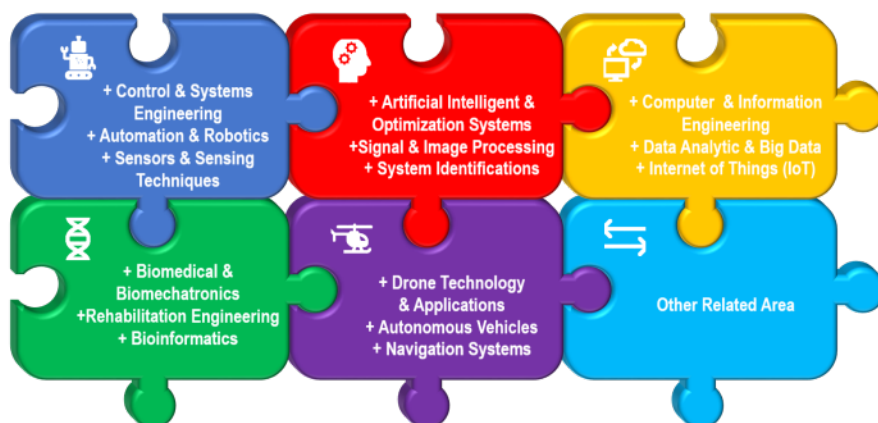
+ Control & Systems Engineering
+ Automation & Robotics
+ Sensors & Sensing Techniques

+ Artificial Intelligent & Optimization Systems
+Signal & Image Processing
+ System Identifications

+ Computer & Information Engineering
+ Data Analytic & Big Data
+ Internet of Things (IoT)

+ Biomedical & Biomechatronics
+Rehabilitation Engineering
+ Bioinformatics

+ Drone Technology & Applications
+ Autonomous Vehicles
+ Navigation Systems

Other Related Area